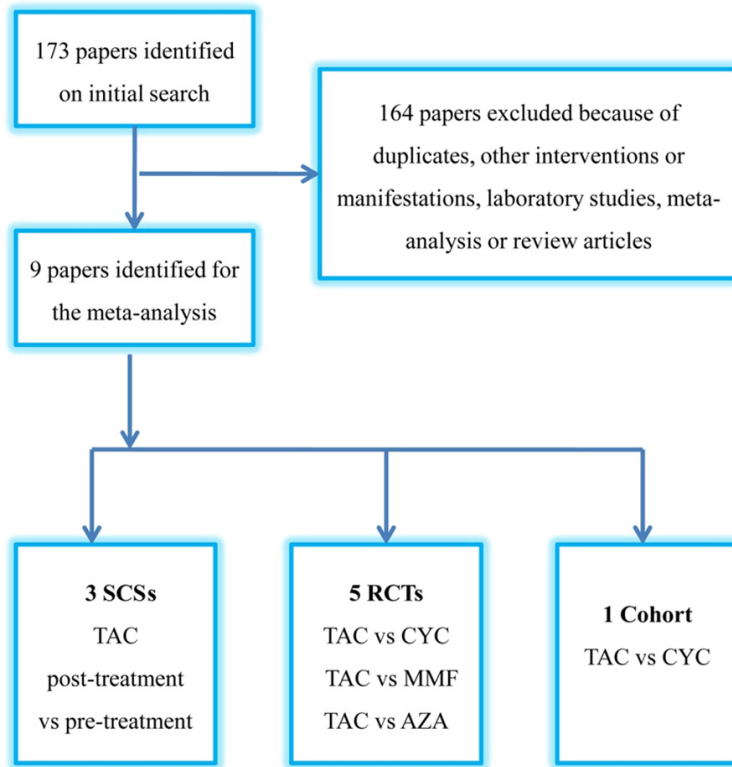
173 papers identified on initial search

164 papers excluded because of duplicates, other interventions or manifestations, laboratory studies, meta-analysis or review articles

9 papers identified for the meta-analysis

3 SCSs
TAC
post-treatment
vs pre-treatment

5 RCTs
TAC vs CYC
TAC vs MMF
TAC vs AZA

1 Cohort
TAC vs CYC